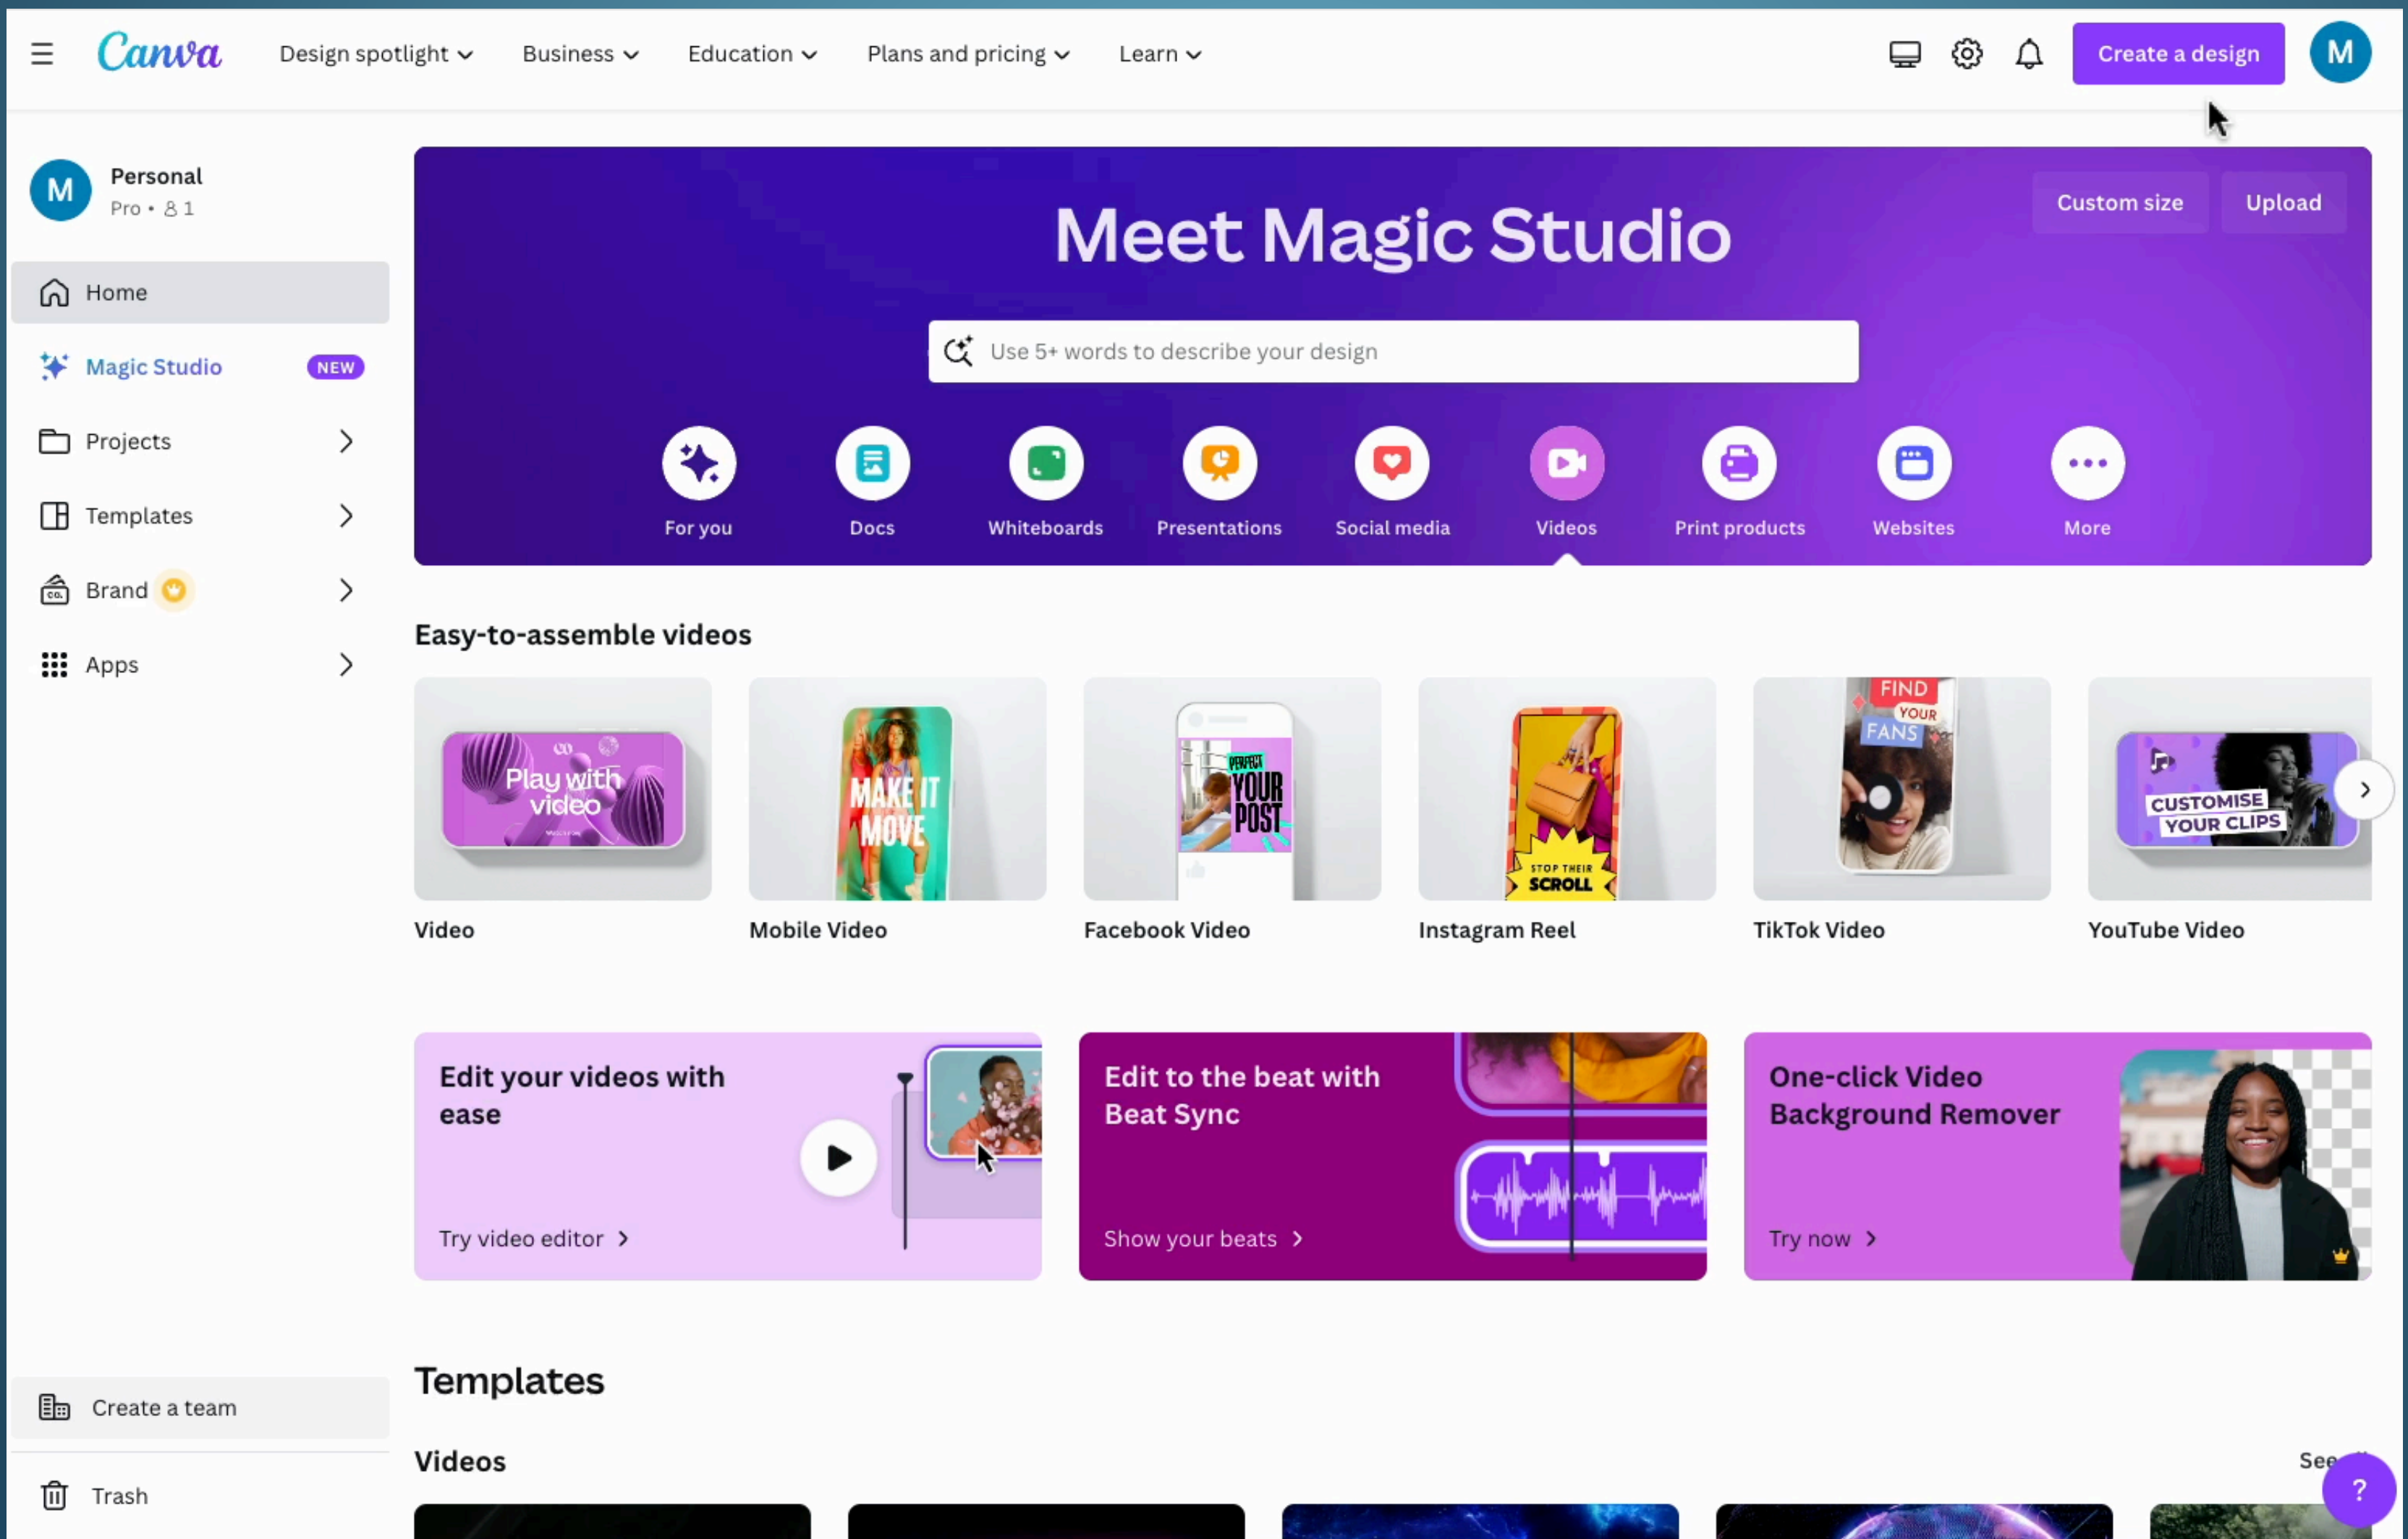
Canva
Design spotlight
Business
Education
Plans and pricing
Learn
Create a design
M

M
Personal
Pro • 1

Home
Magic Studio NEW
Projects
Templates
Brand
Apps

Custom size
Upload

Meet Magic Studio

Use 5+ words to describe your design

For you
Docs
Whiteboards
Presentations
Social media
Videos
Print products
Websites
More

Easy-to-assemble videos

Play with video
MAKE IT MOVE
PERFECT YOUR POST
STOP THEIR SCROLL
FIND YOUR FANS
CUSTOMISE YOUR CLIPS

Video
Mobile Video
Facebook Video
Instagram Reel
TikTok Video
YouTube Video

Edit your videos with ease
Try video editor

Edit to the beat with Beat Sync
Show your beats

One-click Video Background Remover
Try now

Templates

Videos
See

Create a team
Trash
?